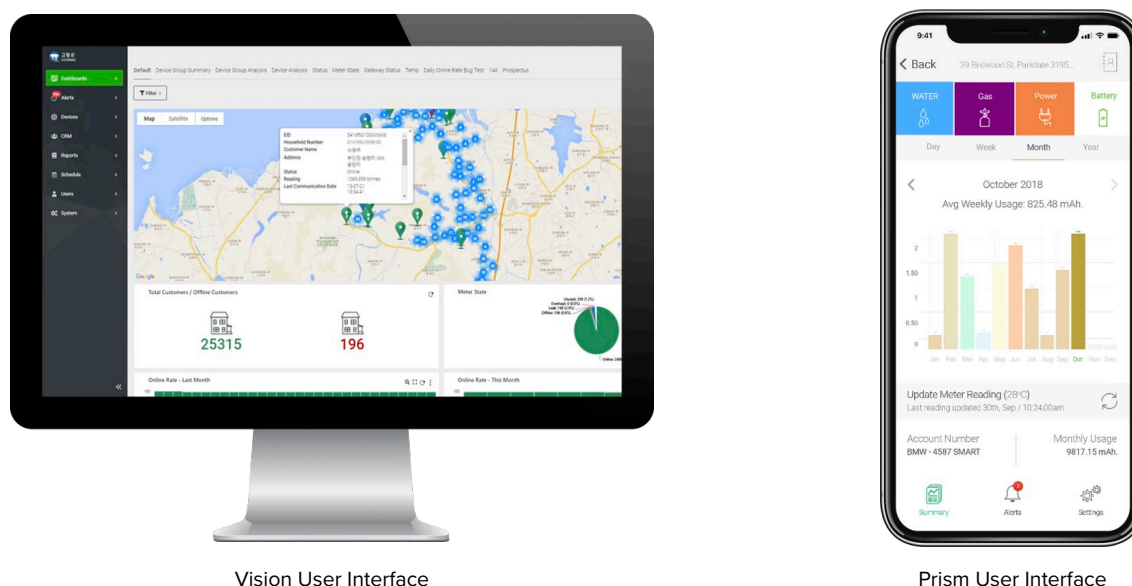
Dashboards
Alerts
Devices
CRM
Reports
Schedule
Users
System

Default Device Group Summary Device Group Analysis Device Analysis Status Meter State Gateway Status Temp Daily Online Rate Bug Test 14d Prospectus

Filter

Map Satellite Options

EID
Household Number
Customer Name
Address
Status
Reading
Last Communication Date

Online

Google

Total Customers / Offline Customers

25315
196

Meter State

Online Rate - Last Month

Online Rate - This Month

9:41
Back 39 Birdwood St, Parkdale 3195...

WATER Gas Power Battery

Day Week Month Year

October 2018
Avg Weekly Usage: 825.48 mAh.

2
1.50
1
0.50
0

Jan Feb Mar Apr May Jun Jul Aug Sep Oct Nov Dec

Update Meter Reading (28°C)
Last reading updated 30th, Sep / 10:24:00am

Account Number
BMW - 4587 SMART

Monthly Usage
9817.15 mAh.

Summary Alerts Settings

Vision User Interface

Prism User Interface